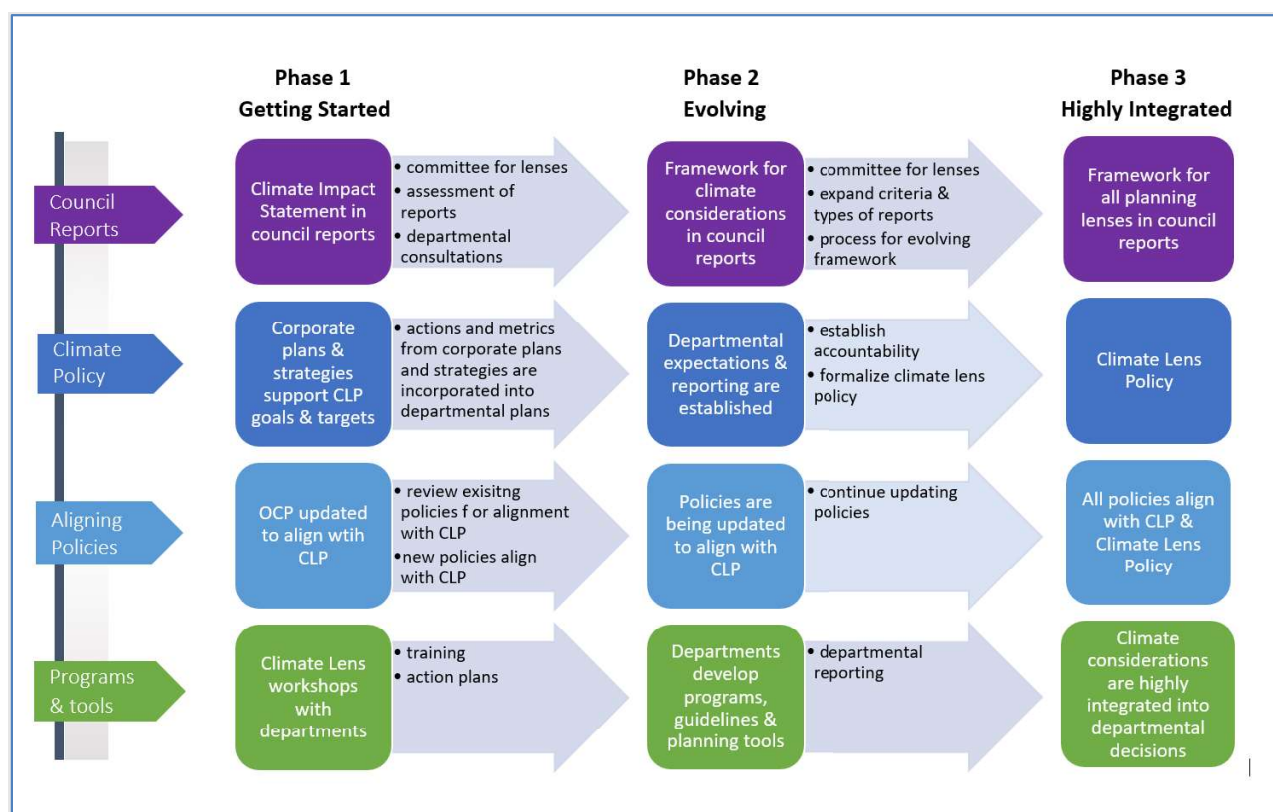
Phase 1
Getting Started

Phase 2
Evolving

Phase 3
Highly Integrated

Council Reports

Climate Impact Statement in council reports

• committee for lenses
• assessment of reports
• departmental consultations

Framework for climate considerations in council reports

• committee for lenses
• expand criteria & types of reports
• process for evolving framework

Framework for all planning lenses in council reports

Climate Policy

Corporate plans & strategies support CLP goals & targets

• actions and metrics from corporate plans and strategies are incorporated into departmental plans

Departmental expectations & reporting are established

• establish accountability
• formalize climate lens policy

Climate Lens Policy

Aligning Policies

OCP updated to align wtih CLP

• review exisitng policies f or alignment with CLP
•new policies align with CLP

Policies are being updated to align with CLP

• continue updating policies

All policies align with CLP & Climate Lens Policy

Programs & tools

Climate Lens workshops with departments

• training
• action plans

Departments develop programs, guidelines & planning tools

• departmental reporting

Climate considerations are highly integrated into departmental decisions